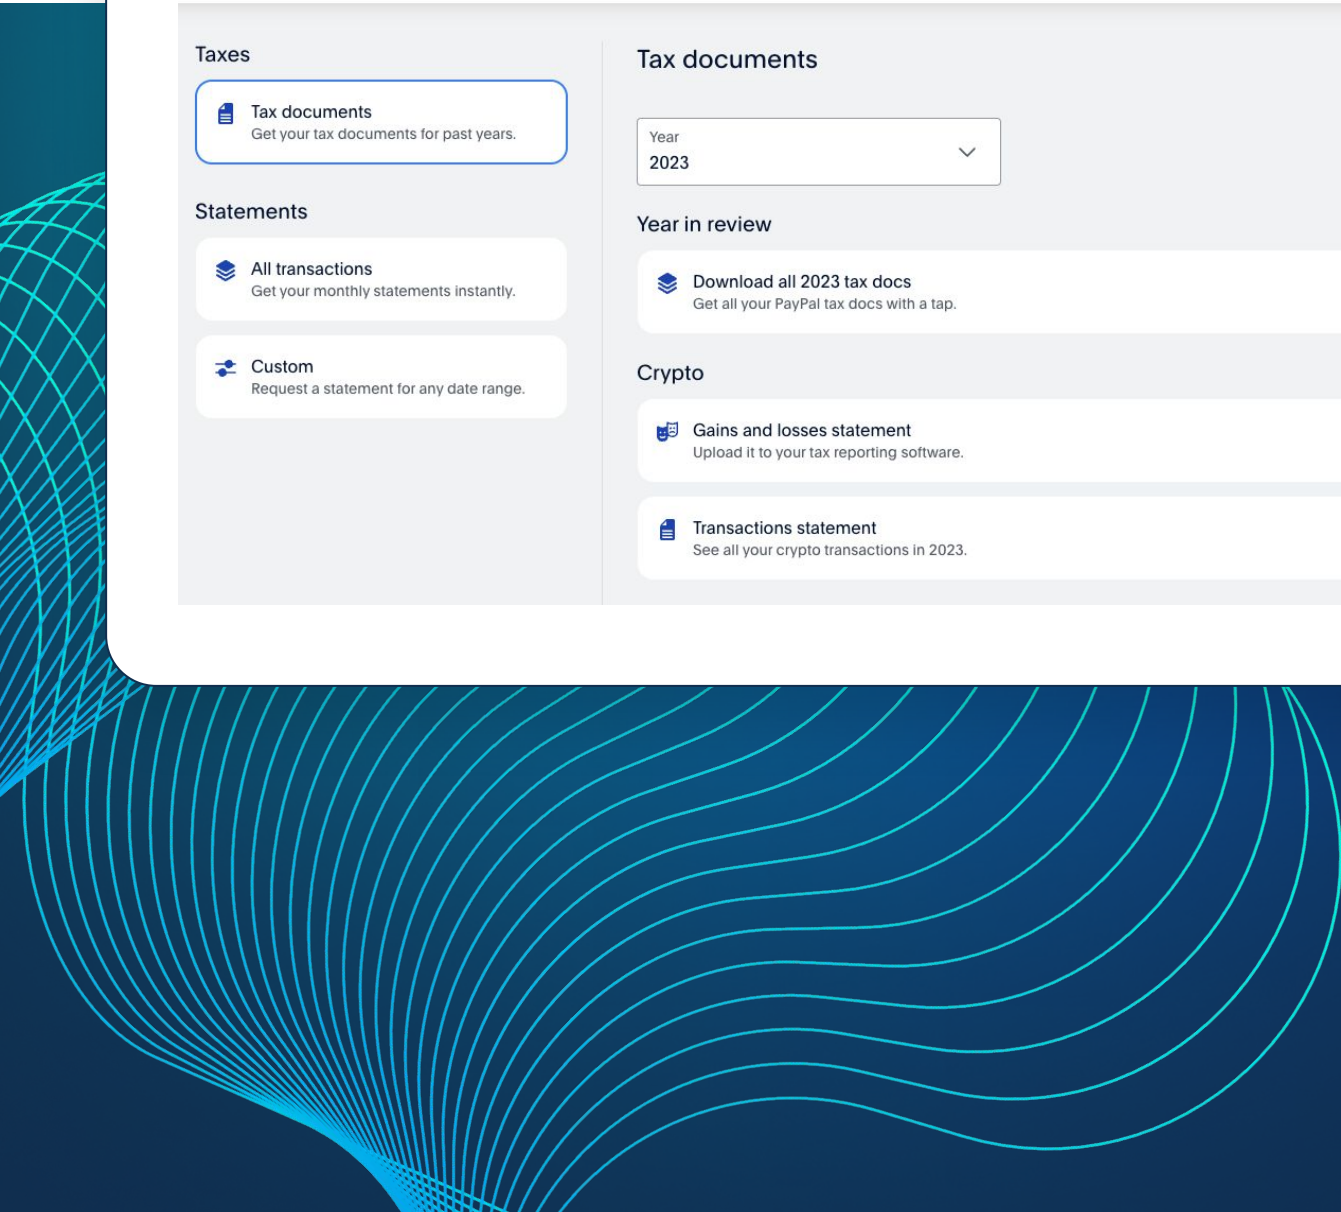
Taxes

Tax documents
Get your tax documents for past years.

Statements

All transactions
Get your monthly statements instantly.

Custom
Request a statement for any date range.

Tax documents

Year
2023

Year in review

Download all 2023 tax docs
Get all your PayPal tax docs with a tap.

Crypto

Gains and losses statement
Upload it to your tax reporting software.

Transactions statement
See all your crypto transactions in 2023.